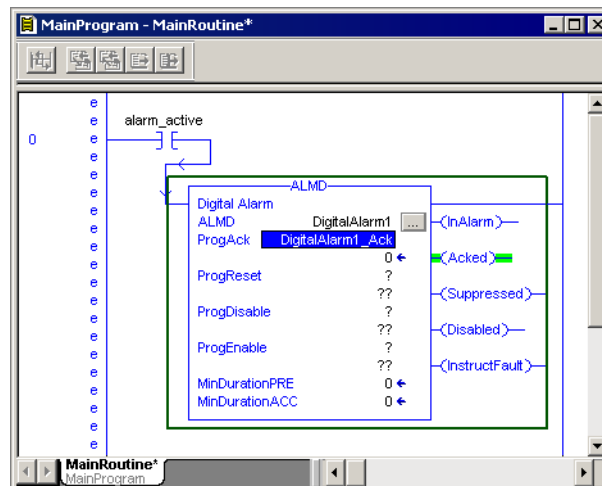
MainProgram - MainRoutine*

0

e
e
e
e
e
e
e
e
e
e
e
e
e
e
e
e
e
e
e
e

alarm_active

ALMD
Digital Alarm
ALMD DigitalAlarm1 ...
ProgAck DigitalAlarm1_Ack
0 ←
ProgReset ?
??
ProgDisable ?
??
ProgEnable ?
??
MinDurationPRE 0 ←
MinDurationACC 0 ←

(InAlarm)
(Acked)
(Suppressed)
(Disabled)
(InstructFault)

MainRoutine*
MainProgram